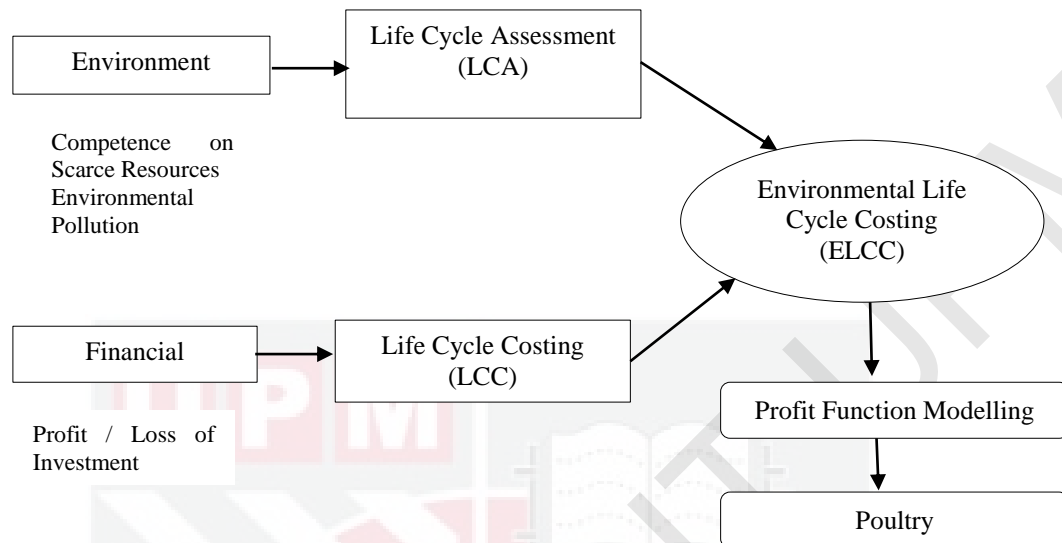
Environment

Life Cycle Assessment (LCA)

Competence on Scarce Resources Environmental Pollution

Environmental Life Cycle Costing (ELCC)

Financial

Life Cycle Costing (LCC)

Profit Function Modelling

Profit / Loss of Investment

Poultry